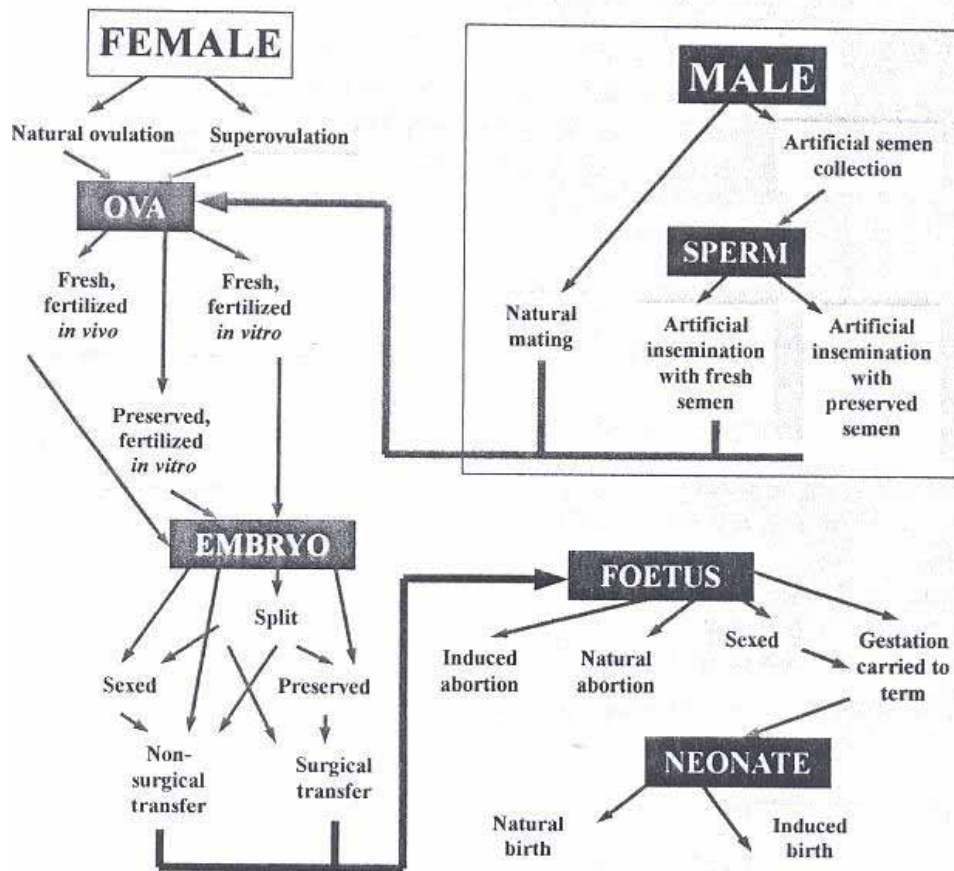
FEMALE

Natural ovulation

Superovulation

OVA

Fresh, fertilized *in vivo*

Fresh, fertilized *in vitro*

Preserved, fertilized *in vitro*

EMBRYO

Split

Sexed

Preserved

Non-surgical transfer

Surgical transfer

MALE

Artificial semen collection

SPERM

Natural mating

Artificial insemination with fresh semen

Artificial insemination with preserved semen

FOETUS

Induced abortion

Natural abortion

Sexed

Gestation carried to term

NEONATE

Natural birth

Induced birth